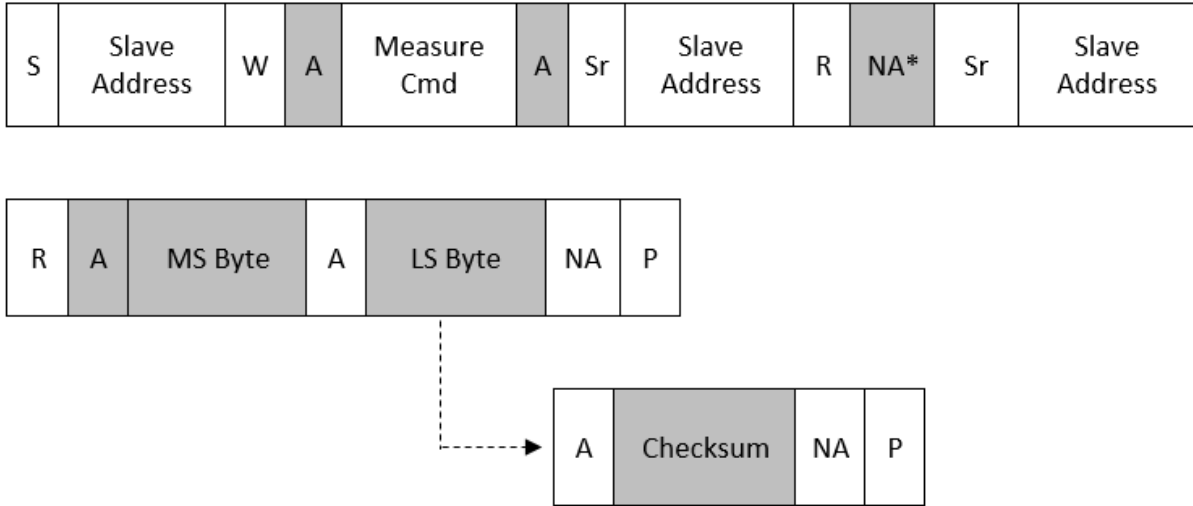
| S | Slave Address | W | A | Measure Cmd | A | Sr | Slave Address | R | NA* | Sr | Slave Address |
|---|---|---|---|---|---|---|---|---|---|---|---|

| R | A | MS Byte | A | LS Byte | NA | P |
|---|---|---|---|---|---|---|

| A | Checksum | NA | P |
|---|---|---|---|